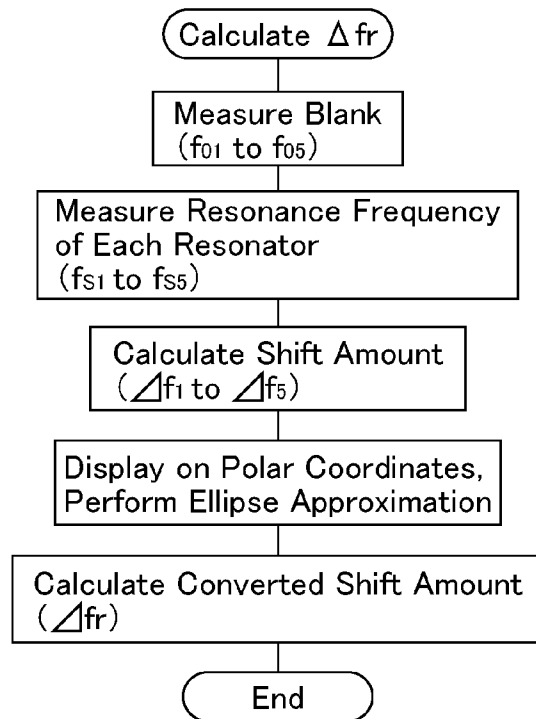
Calculate $\Delta fr$

Measure Blank ($f_{01}$ to $f_{05}$)

Measure Resonance Frequency of Each Resonator ($f_{S1}$ to $f_{S5}$)

Calculate Shift Amount ($\Delta f_1$ to $\Delta f_5$)

Display on Polar Coordinates, Perform Ellipse Approximation

Calculate Converted Shift Amount ($\Delta fr$)

End